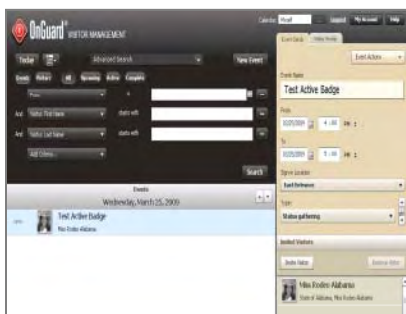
OnGuard VISITOR MANAGEMENT

Calendar Logout My Account Help

Today Advanced Search New Event

Events Visitors All Upcoming Active Complete

And Visitor First Name starts with

And Visitor Last Name starts with

Add Criteria...

Search

Events

Wednesday, March 25, 2009

Test Active Badge

Miss Rodeo Alabama

Event Details

Event Actions

Event Name

Test Active Badge

From

03/25/2009 4 : 00 PM

To

03/25/2009 5 : 00 PM

Sign-in Location

East Entrance

Type

Status gathering

Invited Visitors

Invite Visitor Remove Visitor

Miss Rodeo Alabama

State of Alabama, Miss Rodeo Alabama